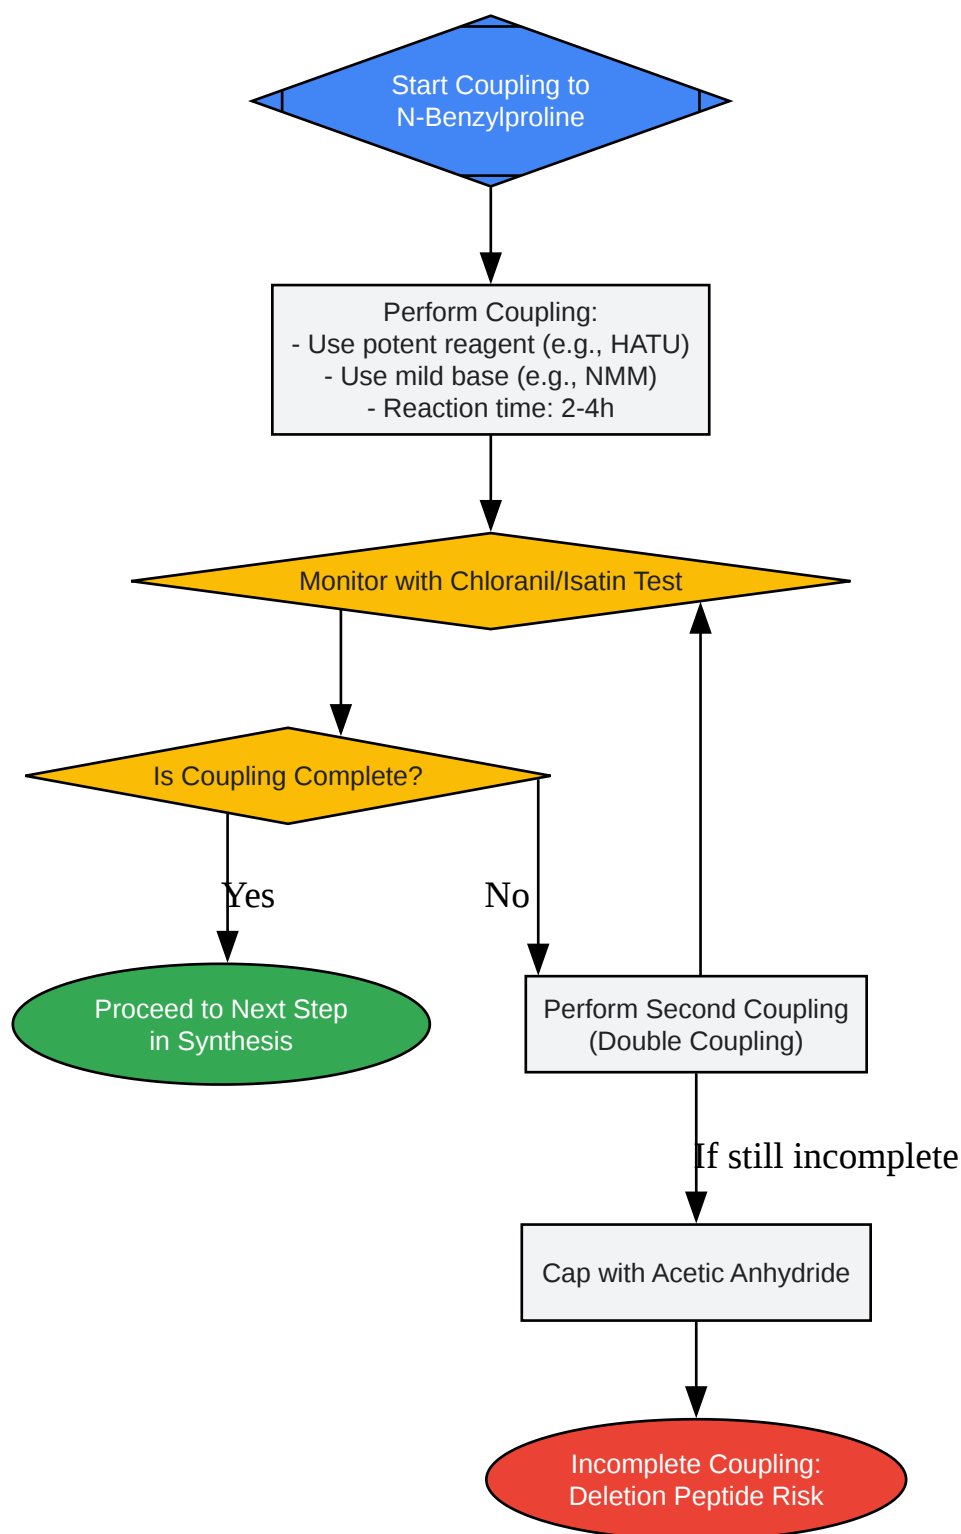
Start Coupling to N-Benzylproline

Perform Coupling:
- Use potent reagent (e.g., HATU)
- Use mild base (e.g., NMM)
- Reaction time: 2-4h

Monitor with Chloranil/Isatin Test

Is Coupling Complete?

Yes

No

Proceed to Next Step in Synthesis

Perform Second Coupling (Double Coupling)

If still incomplete

Cap with Acetic Anhydride

Incomplete Coupling: Deletion Peptide Risk